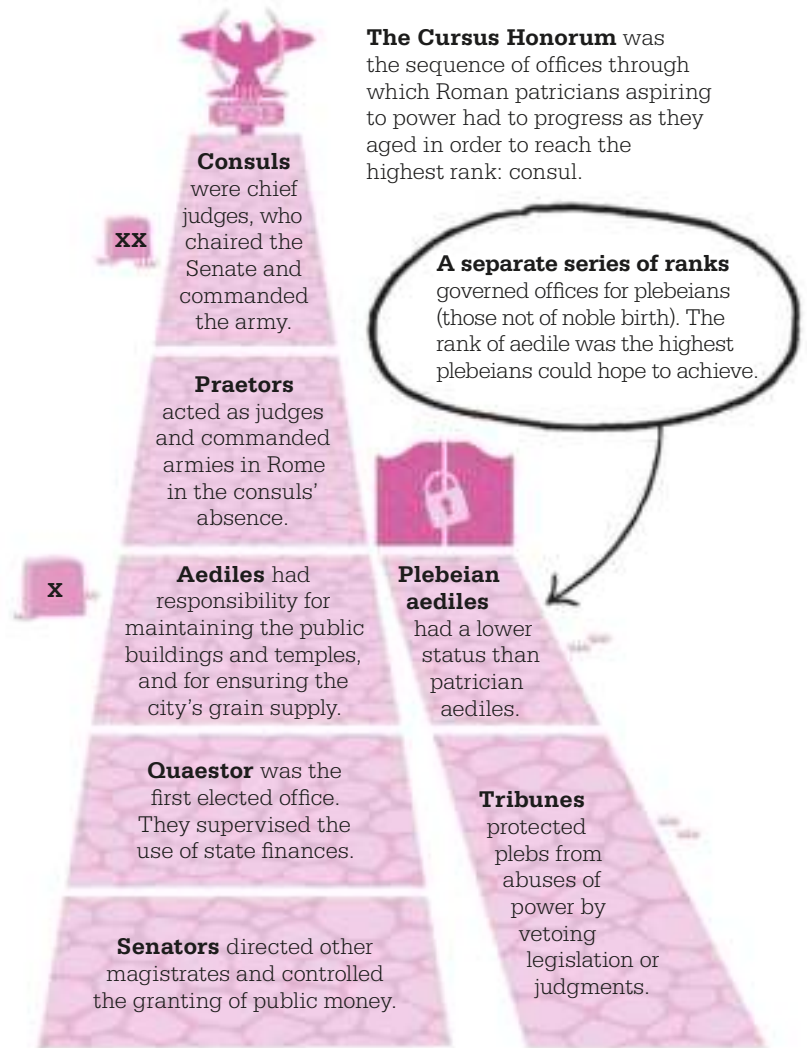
**The Cursus Honorum** was the sequence of offices through which Roman patricians aspiring to power had to progress as they aged in order to reach the highest rank: consul.

**Consuls** were chief judges, who chaired the Senate and commanded the army.

XX

**A separate series of ranks** governed offices for plebeians (those not of noble birth). The rank of aedile was the highest plebeians could hope to achieve.

**Praetors** acted as judges and commanded armies in Rome in the consuls' absence.

X

**Aediles** had responsibility for maintaining the public buildings and temples, and for ensuring the city's grain supply.

**Plebeian aediles** had a lower status than patrician aediles.

**Quaestor** was the first elected office. They supervised the use of state finances.

**Tribunes** protected plebs from abuses of power by vetoing legislation or judgments.

**Senators** directed other magistrates and controlled the granting of public money.